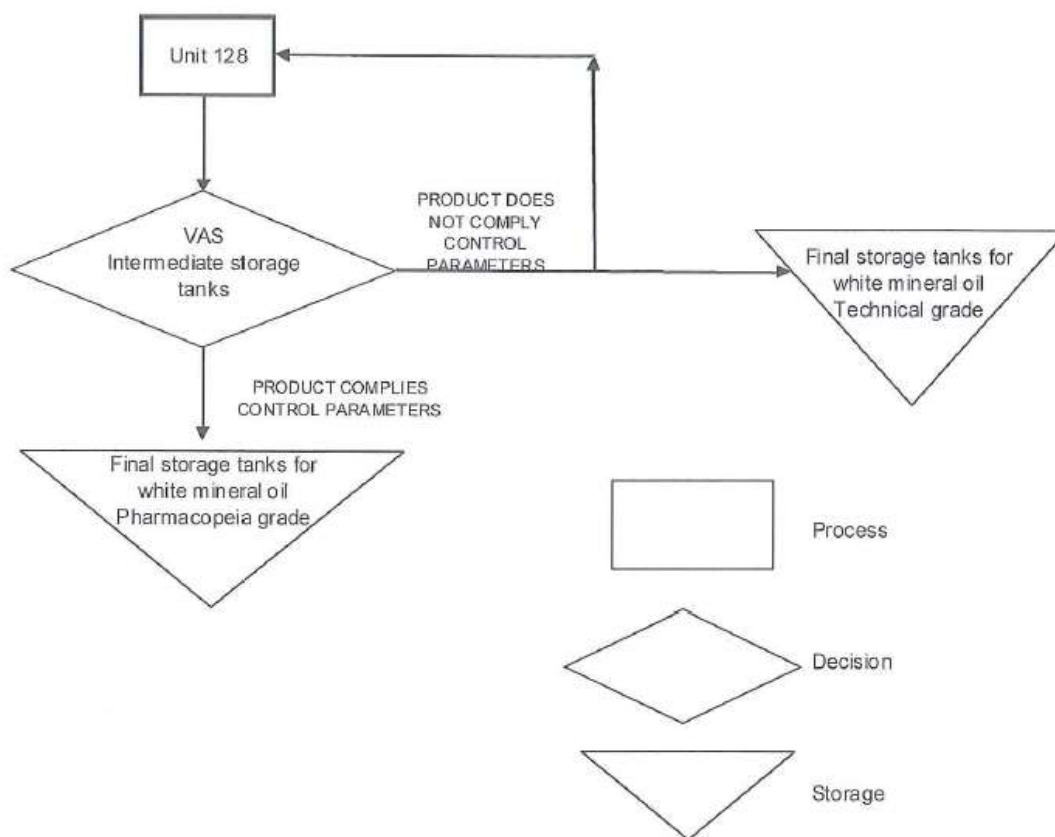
Unit 128

VAS
Intermediate storage tanks

PRODUCT DOES NOT COMPLY CONTROL PARAMETERS

Final storage tanks for white mineral oil Technical grade

PRODUCT COMPLIES CONTROL PARAMETERS

Final storage tanks for white mineral oil Pharmacopeia grade

Process

Decision

Storage